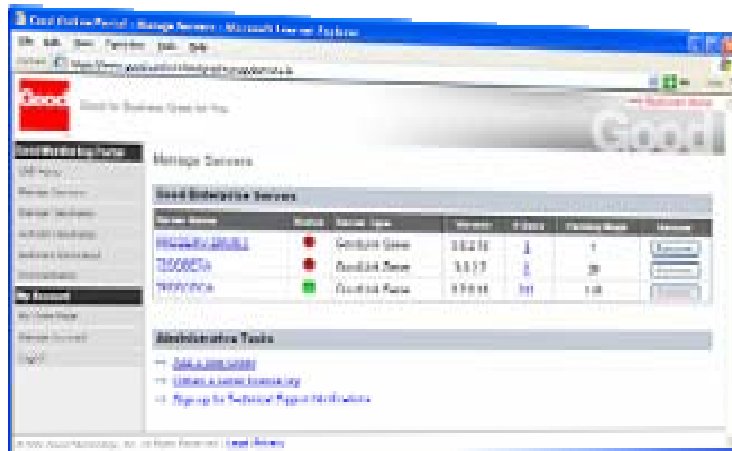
Good Partner Portal - Manage Servers - Microsoft Internet Explorer

File Edit View Favorites Tools Help

Good for Business Good for You

Good

Manage Servers

Good Enterprise Servers

| Server Name | Status | Server Type | Version | Policies | Pending Users | Remove |
|---|---|---|---|---|---|---|
| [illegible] | | GoodLink Server | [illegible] | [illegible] | 1 | Remove |
| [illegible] | | GoodLink Server | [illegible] | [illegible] | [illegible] | Remove |
| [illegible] | | GoodLink Server | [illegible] | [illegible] | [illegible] | Remove |

Administrative Tasks

Add a new server

Update a server license key

Sign up for Technical Support Notifications

Manage Servers

Account

Logout

Legal Privacy